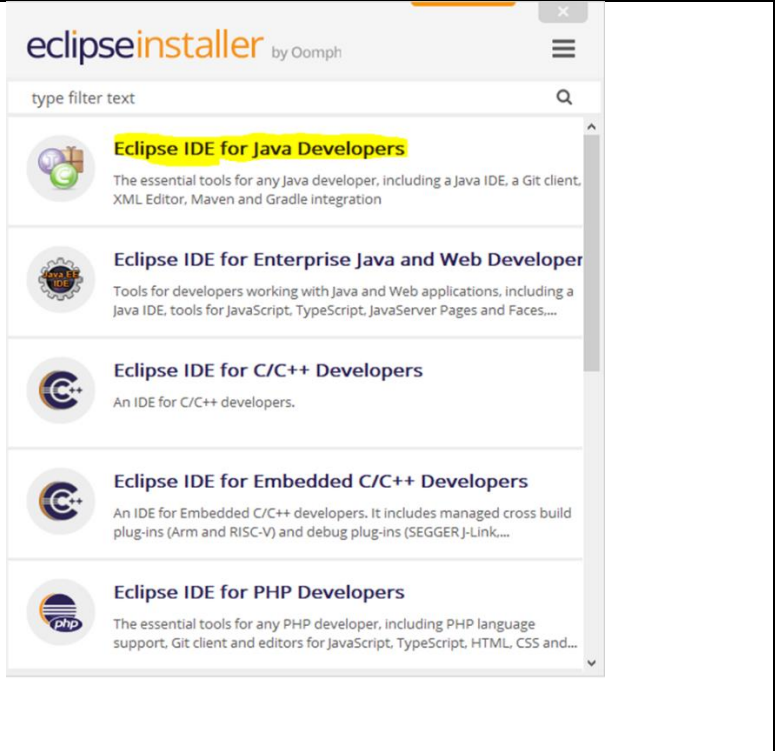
eclipseinstaller by Oomph

type filter text

Eclipse IDE for Java Developers

The essential tools for any Java developer, including a Java IDE, a Git client, XML Editor, Maven and Gradle integration

Eclipse IDE for Enterprise Java and Web Developer

Tools for developers working with Java and Web applications, including a Java IDE, tools for JavaScript, TypeScript, JavaServer Pages and Faces,...

Eclipse IDE for C/C++ Developers

An IDE for C/C++ developers.

Eclipse IDE for Embedded C/C++ Developers

An IDE for Embedded C/C++ developers. It includes managed cross build plug-ins (Arm and RISC-V) and debug plug-ins (SEGGER J-Link,...

Eclipse IDE for PHP Developers

The essential tools for any PHP developer, including PHP language support, Git client and editors for JavaScript, TypeScript, HTML, CSS and...